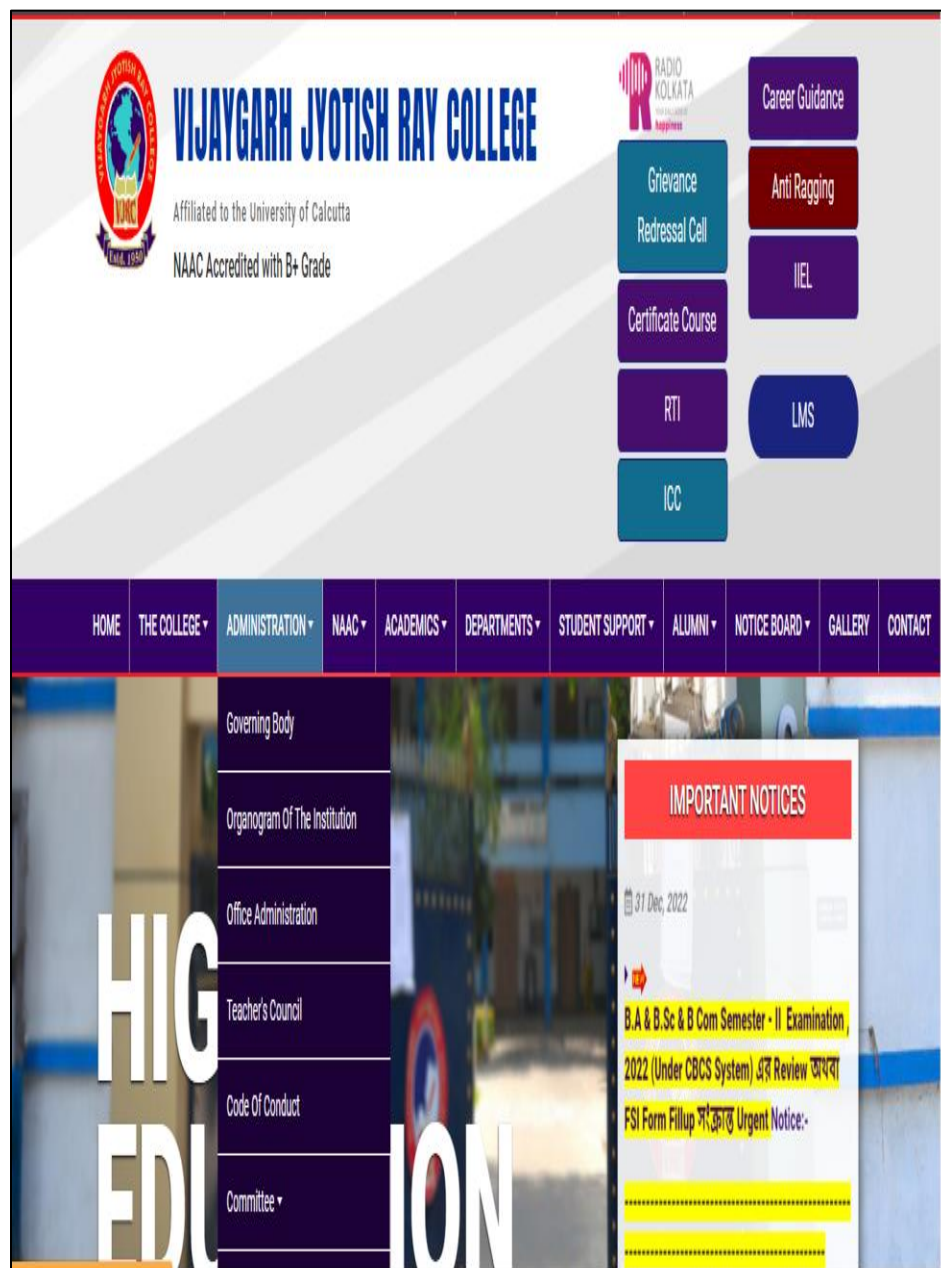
VIJAYGARH JYOTISH RAY COLLEGE
VIJAYGARH JYOTISH RAY COLLEGE
VJRC
Estd. 1950

Affiliated to the University of Calcutta

NAAC Accredited with B+ Grade

RADIO KOLKATA
happiness

Career Guidance

Grievance Redressal Cell

Anti Ragging

IIEL

Certificate Course

RTI

LMS

ICC

HOME | THE COLLEGE ▾ | ADMINISTRATION ▾ | NAAC ▾ | ACADEMICS ▾ | DEPARTMENTS ▾ | STUDENT SUPPORT ▾ | ALUMNI ▾ | NOTICE BOARD ▾ | GALLERY | CONTACT

Governing Body

Organogram Of The Institution

Office Administration

Teacher's Council

Code Of Conduct

Committee ▾

HIG
EDU ION

IMPORTANT NOTICES

31 Dec, 2022

B.A & B.Sc & B Com Semester - II Examination , 2022 (Under CBCS System) এর Review অথবা FSI Form Fillup সংক্রান্ত Urgent Notice:-

*************************************************

*************************************************